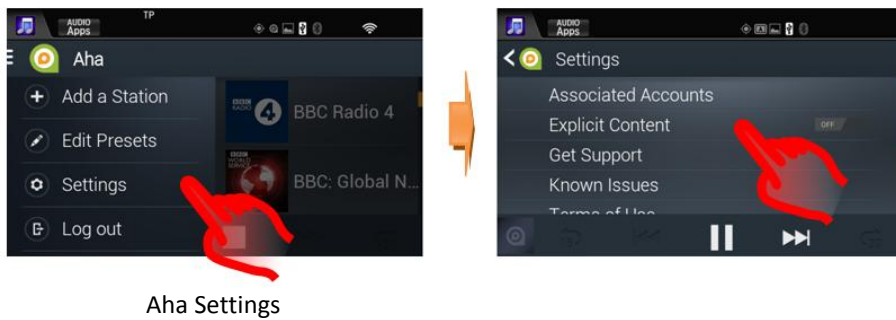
AUDIO Apps TP

Aha

Add a Station

Edit Presets

Settings

Log out

BBC RADIO 4 BBC Radio 4

BBC WORLD SERVICE BBC: Global N...

AUDIO Apps

Settings

Associated Accounts

Explicit Content OFF

Get Support

Known Issues

Terms of Use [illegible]

Aha Settings